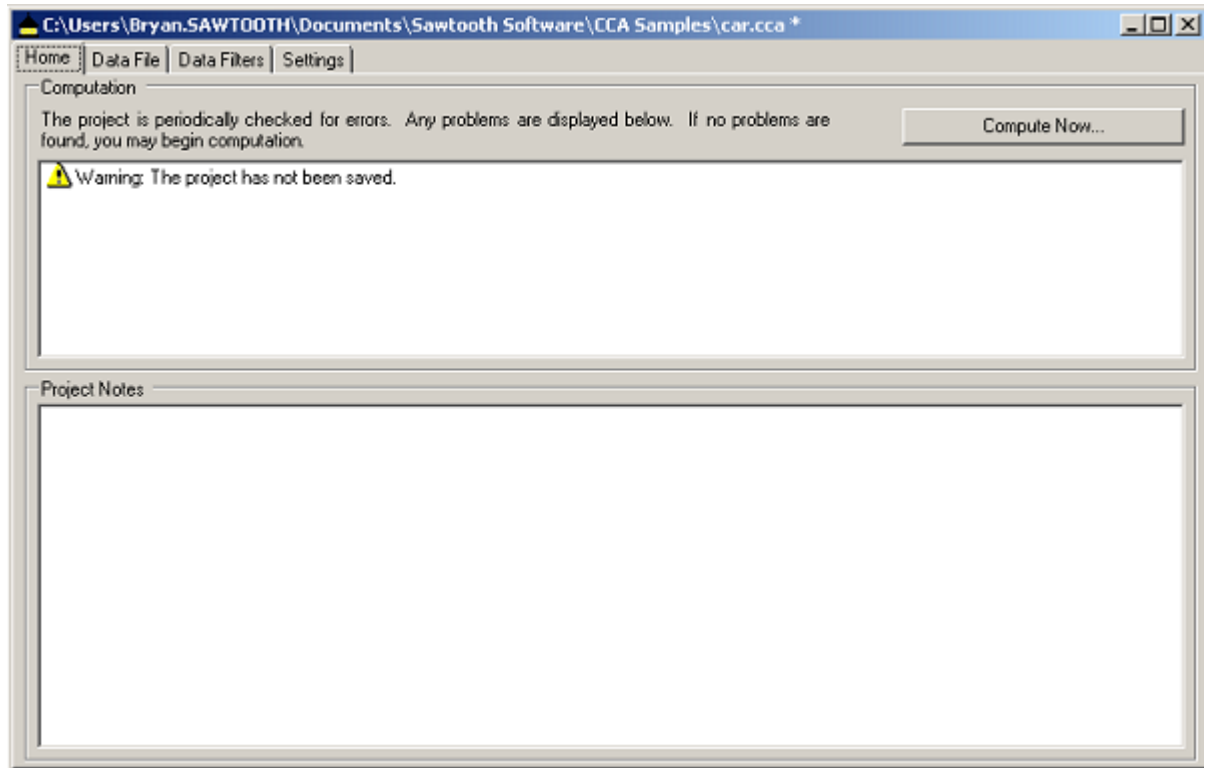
C:\Users\Bryan.SAWTOOTH\Documents\Sawtooth Software\CCA Samples\car.cca *

Home | Data File | Data Filters | Settings

Computation

The project is periodically checked for errors. Any problems are displayed below. If no problems are found, you may begin computation.

Compute Now...

Warning: The project has not been saved.

Project Notes